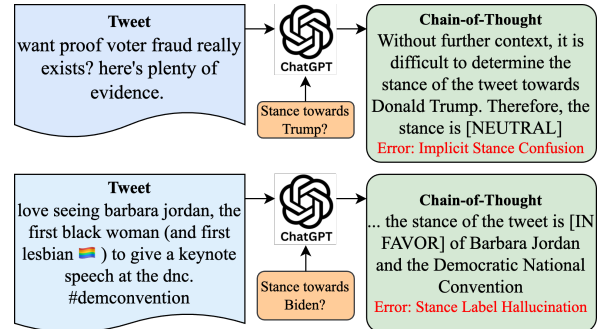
Tweet
want proof voter fraud really exists? here's plenty of evidence.

ChatGPT

Stance towards Trump?

Chain-of-Thought
Without further context, it is difficult to determine the stance of the tweet towards Donald Trump. Therefore, the stance is [NEUTRAL]
Error: Implicit Stance Confusion

Tweet
love seeing barbara jordan, the first black woman (and first lesbian 🏳️‍🌈 ) to give a keynote speech at the dnc. #demconvention

ChatGPT

Stance towards Biden?

Chain-of-Thought
... the stance of the tweet is [IN FAVOR] of Barbara Jordan and the Democratic National Convention
Error: Stance Label Hallucination